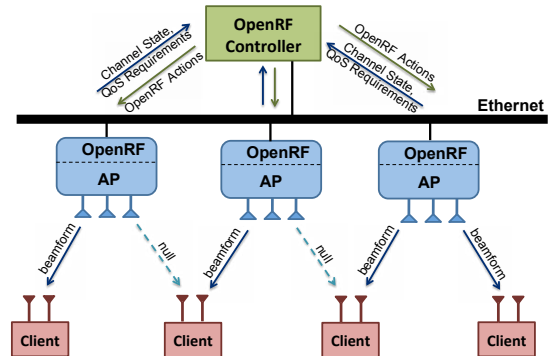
OpenRF Controller

Channel State, QoS Requirements

OpenRF Actions

OpenRF Actions

Channel State, QoS Requirements

Ethernet

OpenRF
AP

OpenRF
AP

OpenRF
AP

beamform

null

beamform

null

beamform

beamform

Client

Client

Client

Client